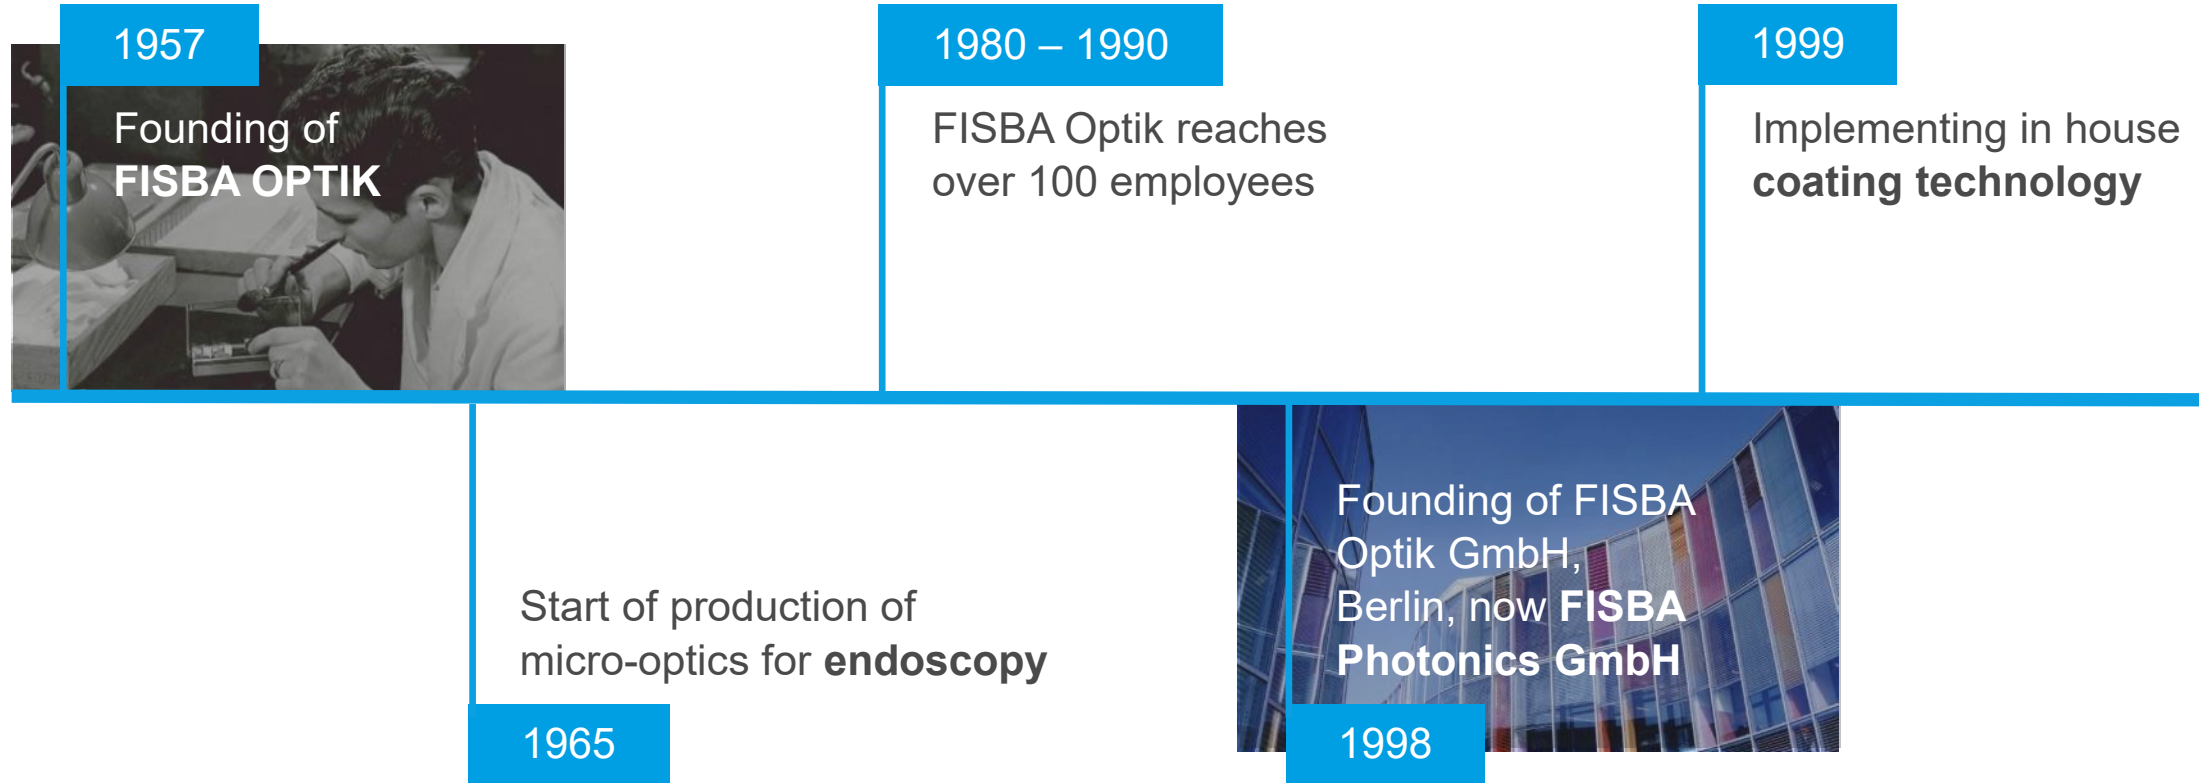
1957

Founding of **FISBA OPTIK**

1980 – 1990

FISBA Optik reaches over 100 employees

1999

Implementing in house **coating technology**

Start of production of micro-optics for **endoscopy**

1965

Founding of FISBA Optik GmbH, Berlin, now **FISBA Photonics GmbH**

1998